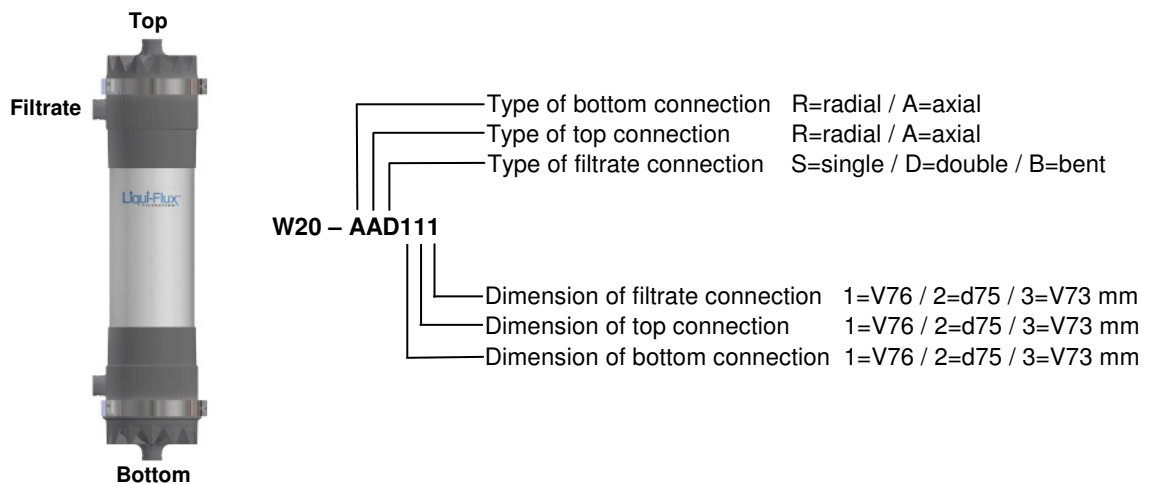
Top

Filtrate

Liqui-Flux

Bottom

Type of bottom connection R=radial / A=axial
Type of top connection R=radial / A=axial
Type of filtrate connection S=single / D=double / B=bent

W20 – AAD111

Dimension of filtrate connection 1=V76 / 2=d75 / 3=V73 mm
Dimension of top connection 1=V76 / 2=d75 / 3=V73 mm
Dimension of bottom connection 1=V76 / 2=d75 / 3=V73 mm